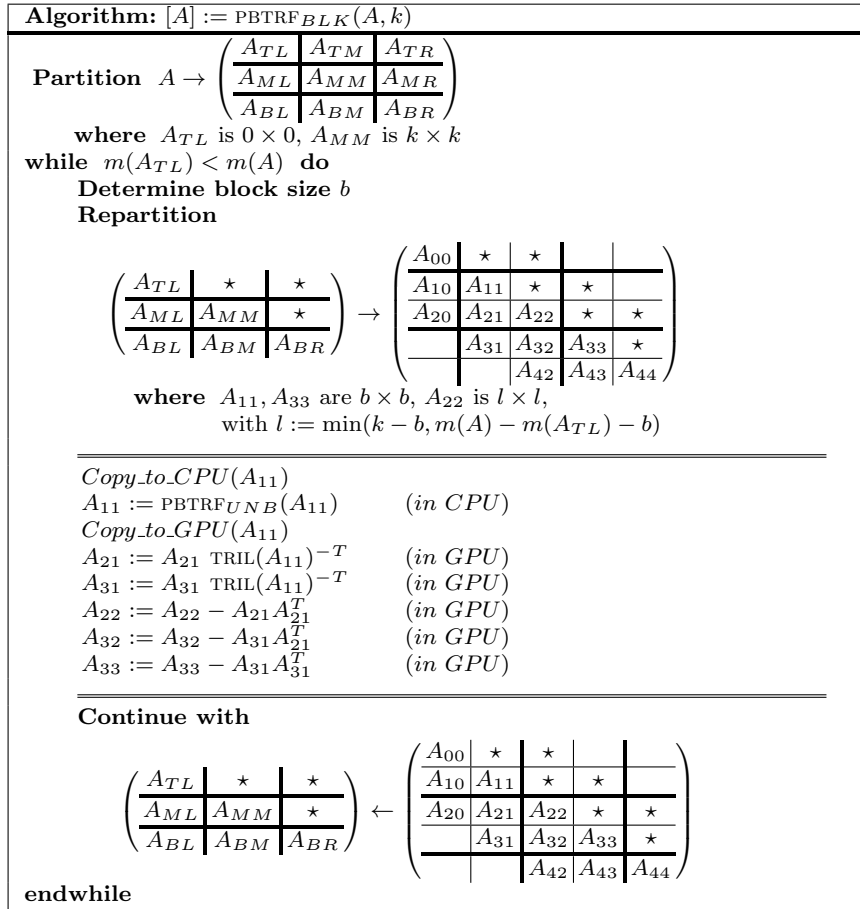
**Algorithm:** $[A] := \text{PBTRF}_{BLK}(A, k)$

**Partition** $A \rightarrow \left(\begin{array}{c|c|c} A_{TL} & A_{TM} & A_{TR} \\ \hline A_{ML} & A_{MM} & A_{MR} \\ \hline A_{BL} & A_{BM} & A_{BR} \end{array}\right)$

**where** $A_{TL}$ is $0 \times 0$, $A_{MM}$ is $k \times k$

**while** $m(A_{TL}) < m(A)$ **do**

**Determine block size** $b$

**Repartition**

$\left(\begin{array}{c|c|c} A_{TL} & \star & \star \\ \hline A_{ML} & A_{MM} & \star \\ \hline A_{BL} & A_{BM} & A_{BR} \end{array}\right) \rightarrow \left(\begin{array}{c|c|c|c|c} A_{00} & \star & \star & & \\ \hline A_{10} & A_{11} & \star & \star & \\ \hline A_{20} & A_{21} & A_{22} & \star & \star \\ \hline & A_{31} & A_{32} & A_{33} & \star \\ \hline & & A_{42} & A_{43} & A_{44} \end{array}\right)$

**where** $A_{11}, A_{33}$ are $b \times b$, $A_{22}$ is $l \times l$, with $l := \min(k - b, m(A) - m(A_{TL}) - b)$

$Copy\_to\_CPU(A_{11})$
$A_{11} := \text{PBTRF}_{UNB}(A_{11})$ $(in\ CPU)$
$Copy\_to\_GPU(A_{11})$
$A_{21} := A_{21}\ \text{TRIL}(A_{11})^{-T}$ $(in\ GPU)$
$A_{31} := A_{31}\ \text{TRIL}(A_{11})^{-T}$ $(in\ GPU)$
$A_{22} := A_{22} - A_{21}A_{21}^T$ $(in\ GPU)$
$A_{32} := A_{32} - A_{31}A_{21}^T$ $(in\ GPU)$
$A_{33} := A_{33} - A_{31}A_{31}^T$ $(in\ GPU)$

**Continue with**

$\left(\begin{array}{c|c|c} A_{TL} & \star & \star \\ \hline A_{ML} & A_{MM} & \star \\ \hline A_{BL} & A_{BM} & A_{BR} \end{array}\right) \leftarrow \left(\begin{array}{c|c|c|c|c} A_{00} & \star & \star & & \\ \hline A_{10} & A_{11} & \star & \star & \\ \hline A_{20} & A_{21} & A_{22} & \star & \star \\ \hline & A_{31} & A_{32} & A_{33} & \star \\ \hline & & A_{42} & A_{43} & A_{44} \end{array}\right)$

**endwhile**